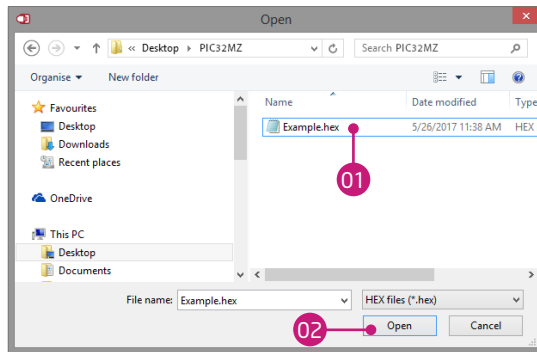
Open

« Desktop ▸ PIC32MZ

Search PIC32MZ

Organise ▾ New folder

Favourites
Desktop
Downloads
Recent places

OneDrive

This PC
Desktop
Documents

| Name | Date modified | Type |
|---|---|---|
| Example.hex | 5/26/2017 11:38 AM | HEX |

01

File name: Example.hex

HEX files (*.hex)

02

Open

Cancel